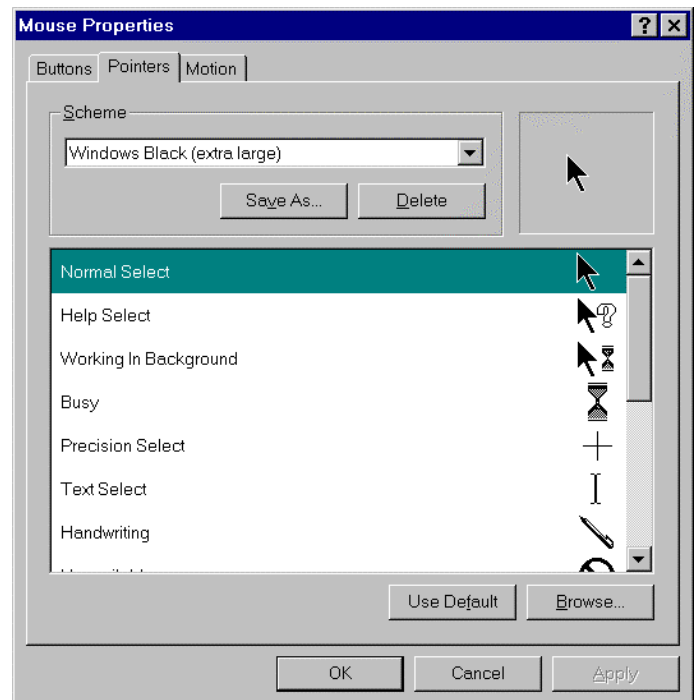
Mouse Properties

?

Buttons
Pointers
Motion

Scheme

Windows Black (extra large)

Save As...
Delete

Normal Select
Help Select
Working In Background
Busy
Precision Select
Text Select
Handwriting
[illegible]

Use Default
Browse...

OK
Cancel
Apply